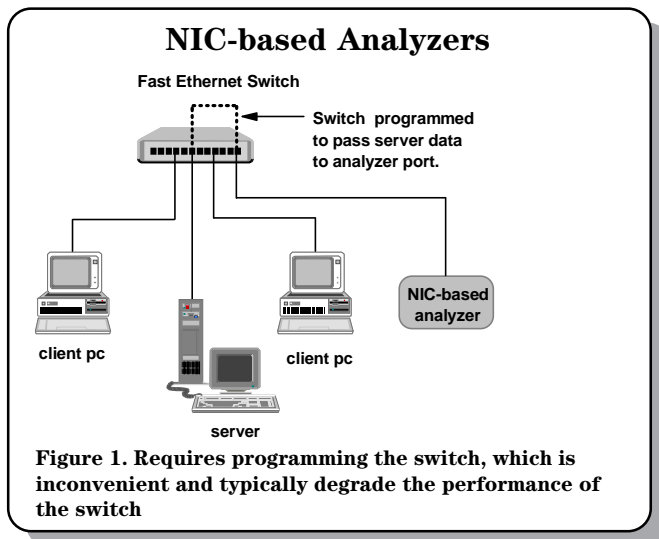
NIC-based Analyzers

Fast Ethernet Switch

Switch programmed to pass server data to analyzer port.

NIC-based analyzer

client pc

client pc

server

Figure 1. Requires programming the switch, which is inconvenient and typically degrade the performance of the switch